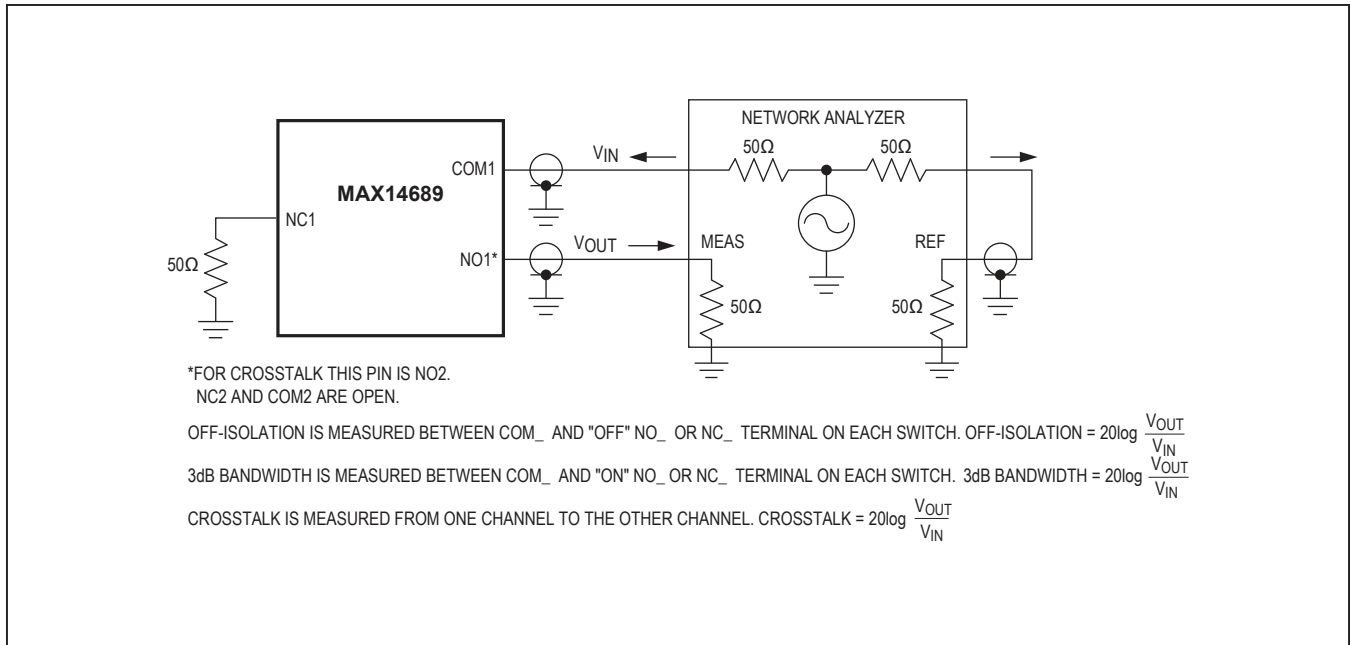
NETWORK ANALYZER

$V_{IN}$

$50\Omega$

$50\Omega$

COM1

MAX14689

NC1

$50\Omega$

NO1*

$V_{OUT}$

MEAS

REF

$50\Omega$

$50\Omega$

*FOR CROSSTALK THIS PIN IS NO2.
NC2 AND COM2 ARE OPEN.

OFF-ISOLATION IS MEASURED BETWEEN COM_ AND "OFF" NO_ OR NC_ TERMINAL ON EACH SWITCH. OFF-ISOLATION = 20log $\frac{V_{OUT}}{V_{IN}}$

3dB BANDWIDTH IS MEASURED BETWEEN COM_ AND "ON" NO_ OR NC_ TERMINAL ON EACH SWITCH. 3dB BANDWIDTH = 20log $\frac{V_{OUT}}{V_{IN}}$

CROSSTALK IS MEASURED FROM ONE CHANNEL TO THE OTHER CHANNEL. CROSSTALK = 20log $\frac{V_{OUT}}{V_{IN}}$